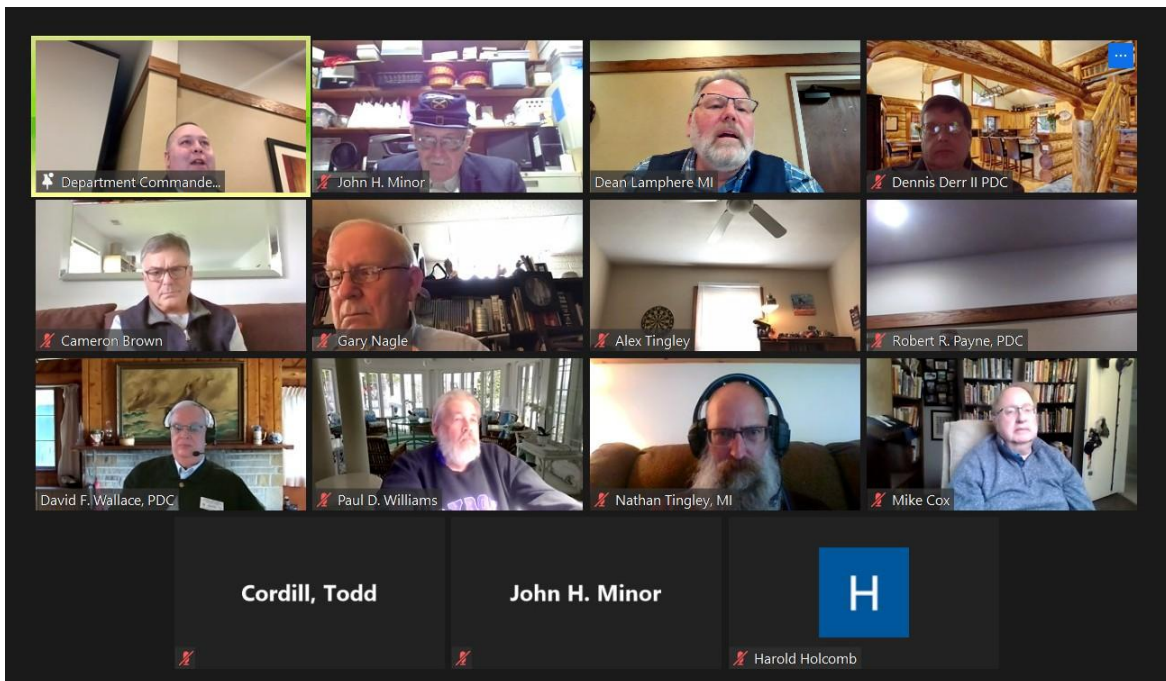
Department Commande...

John H. Minor

Dean Lamphere MI

Dennis Derr II PDC

Cameron Brown

Gary Nagle

Alex Tingley

Robert R. Payne, PDC

David F. Wallace, PDC

Paul D. Williams

Nathan Tingley, MI

Mike Cox

Cordill, Todd

John H. Minor

H

Harold Holcomb